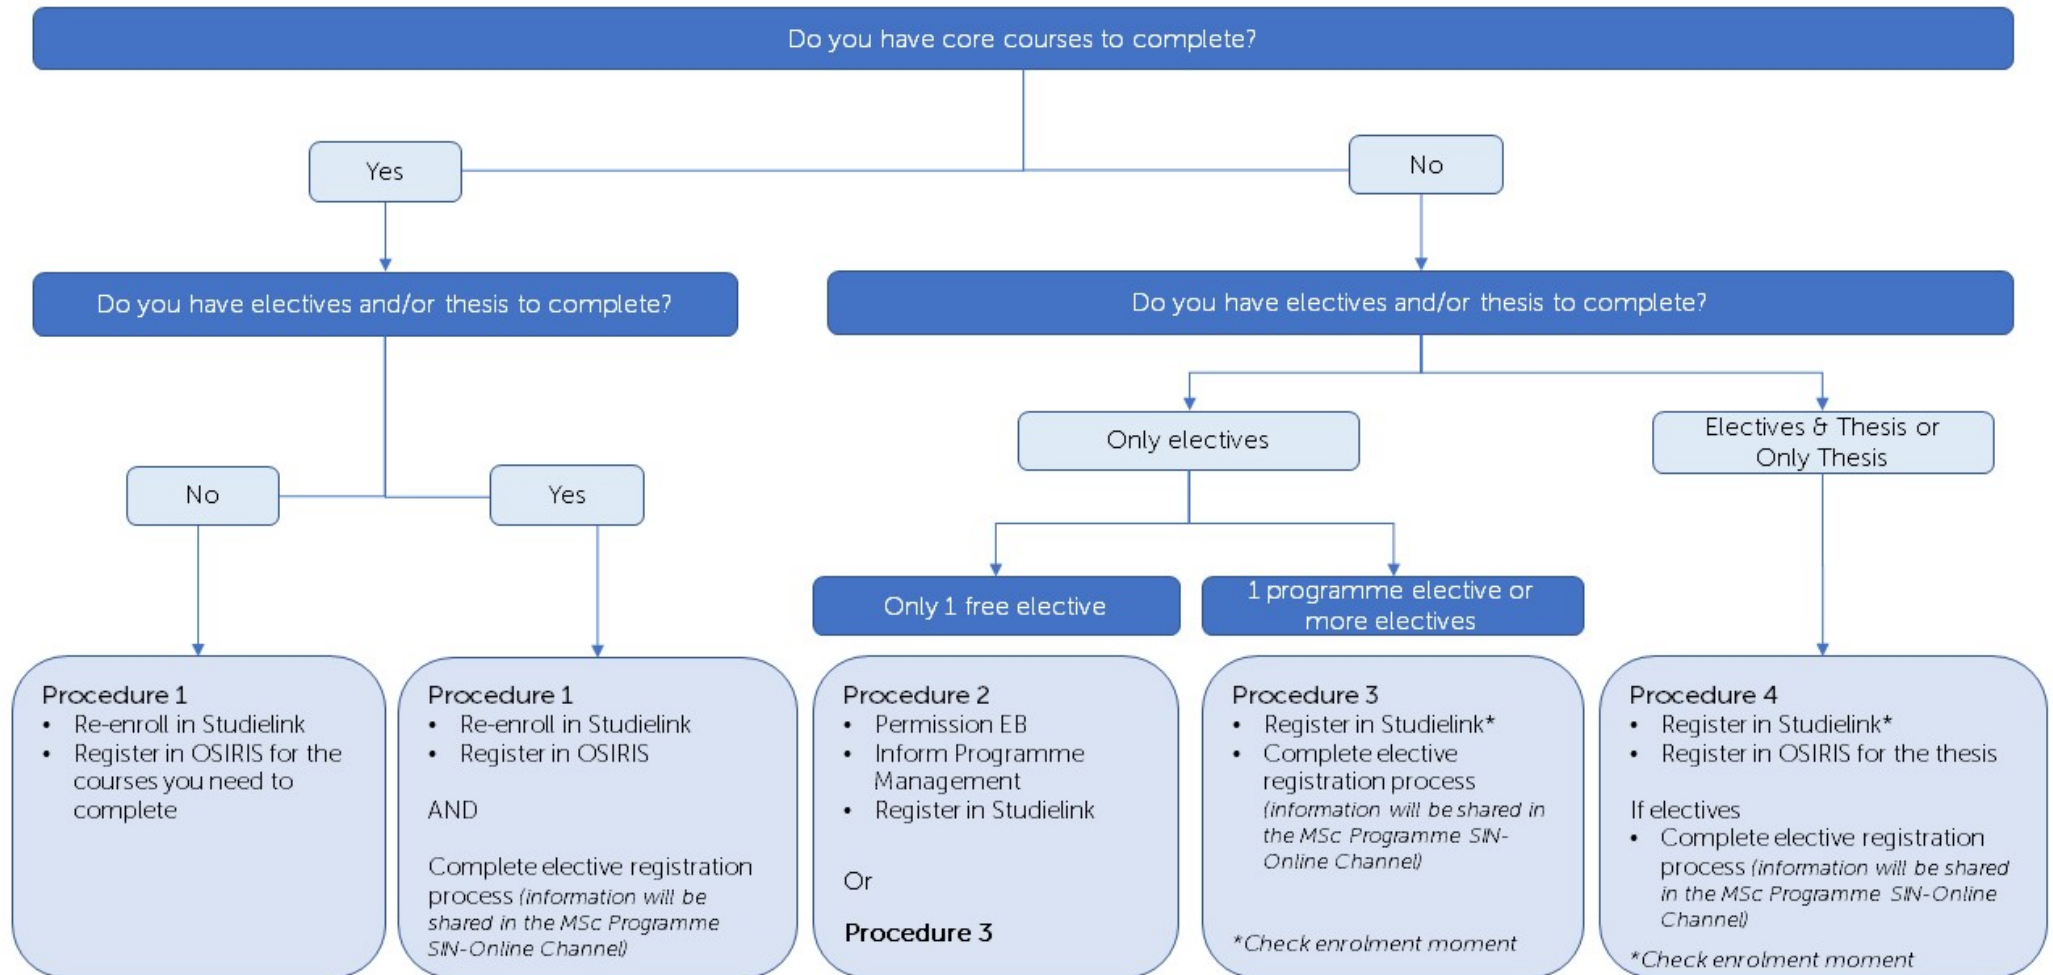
Do you have core courses to complete?

Yes

No

Do you have electives and/or thesis to complete?

Do you have electives and/or thesis to complete?

Only electives

Electives & Thesis or Only Thesis

No

Yes

Only 1 free elective

1 programme elective or more electives

Procedure 1
- Re-enroll in Studielink
- Register in OSIRIS for the courses you need to complete

Procedure 1
- Re-enroll in Studielink
- Register in OSIRIS

AND

Complete elective registration process (information will be shared in the MSc Programme SIN-Online Channel)

Procedure 2
- Permission EB
- Inform Programme Management
- Register in Studielink

Or

Procedure 3

Procedure 3
- Register in Studielink*
- Complete elective registration process (information will be shared in the MSc Programme SIN-Online Channel)

*Check enrolment moment

Procedure 4
- Register in Studielink*
- Register in OSIRIS for the thesis

If electives
- Complete elective registration process (information will be shared in the MSc Programme SIN-Online Channel)

*Check enrolment moment